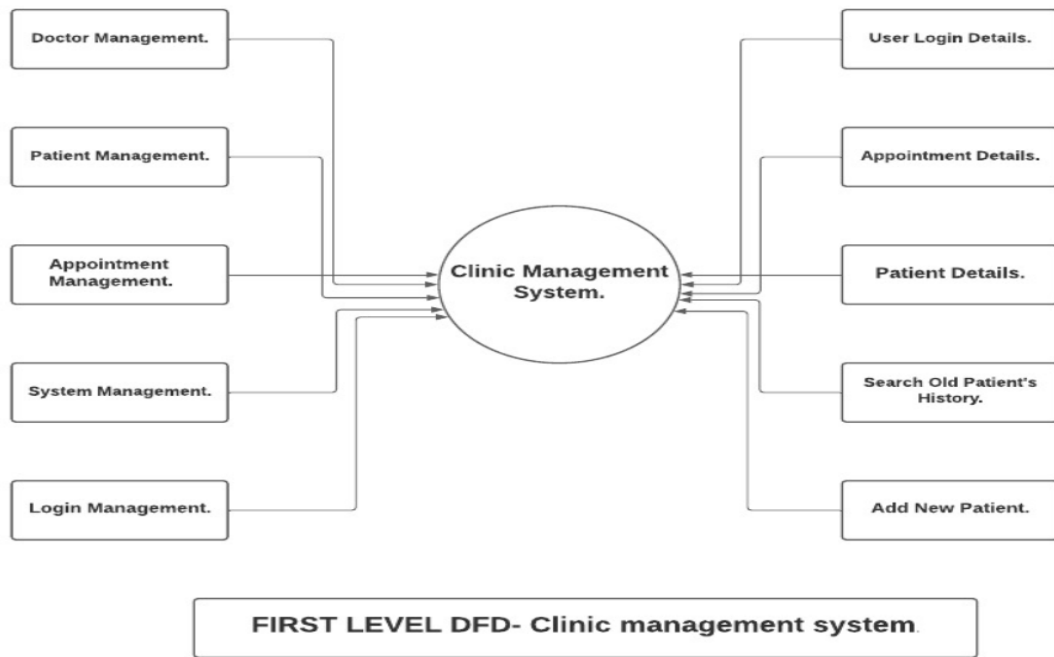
Doctor Management.

User Login Details.

Patient Management.

Appointment Details.

Appointment Management.

Clinic Management System.

Patient Details.

System Management.

Search Old Patient's History.

Login Management.

Add New Patient.

FIRST LEVEL DFD- Clinic management system.